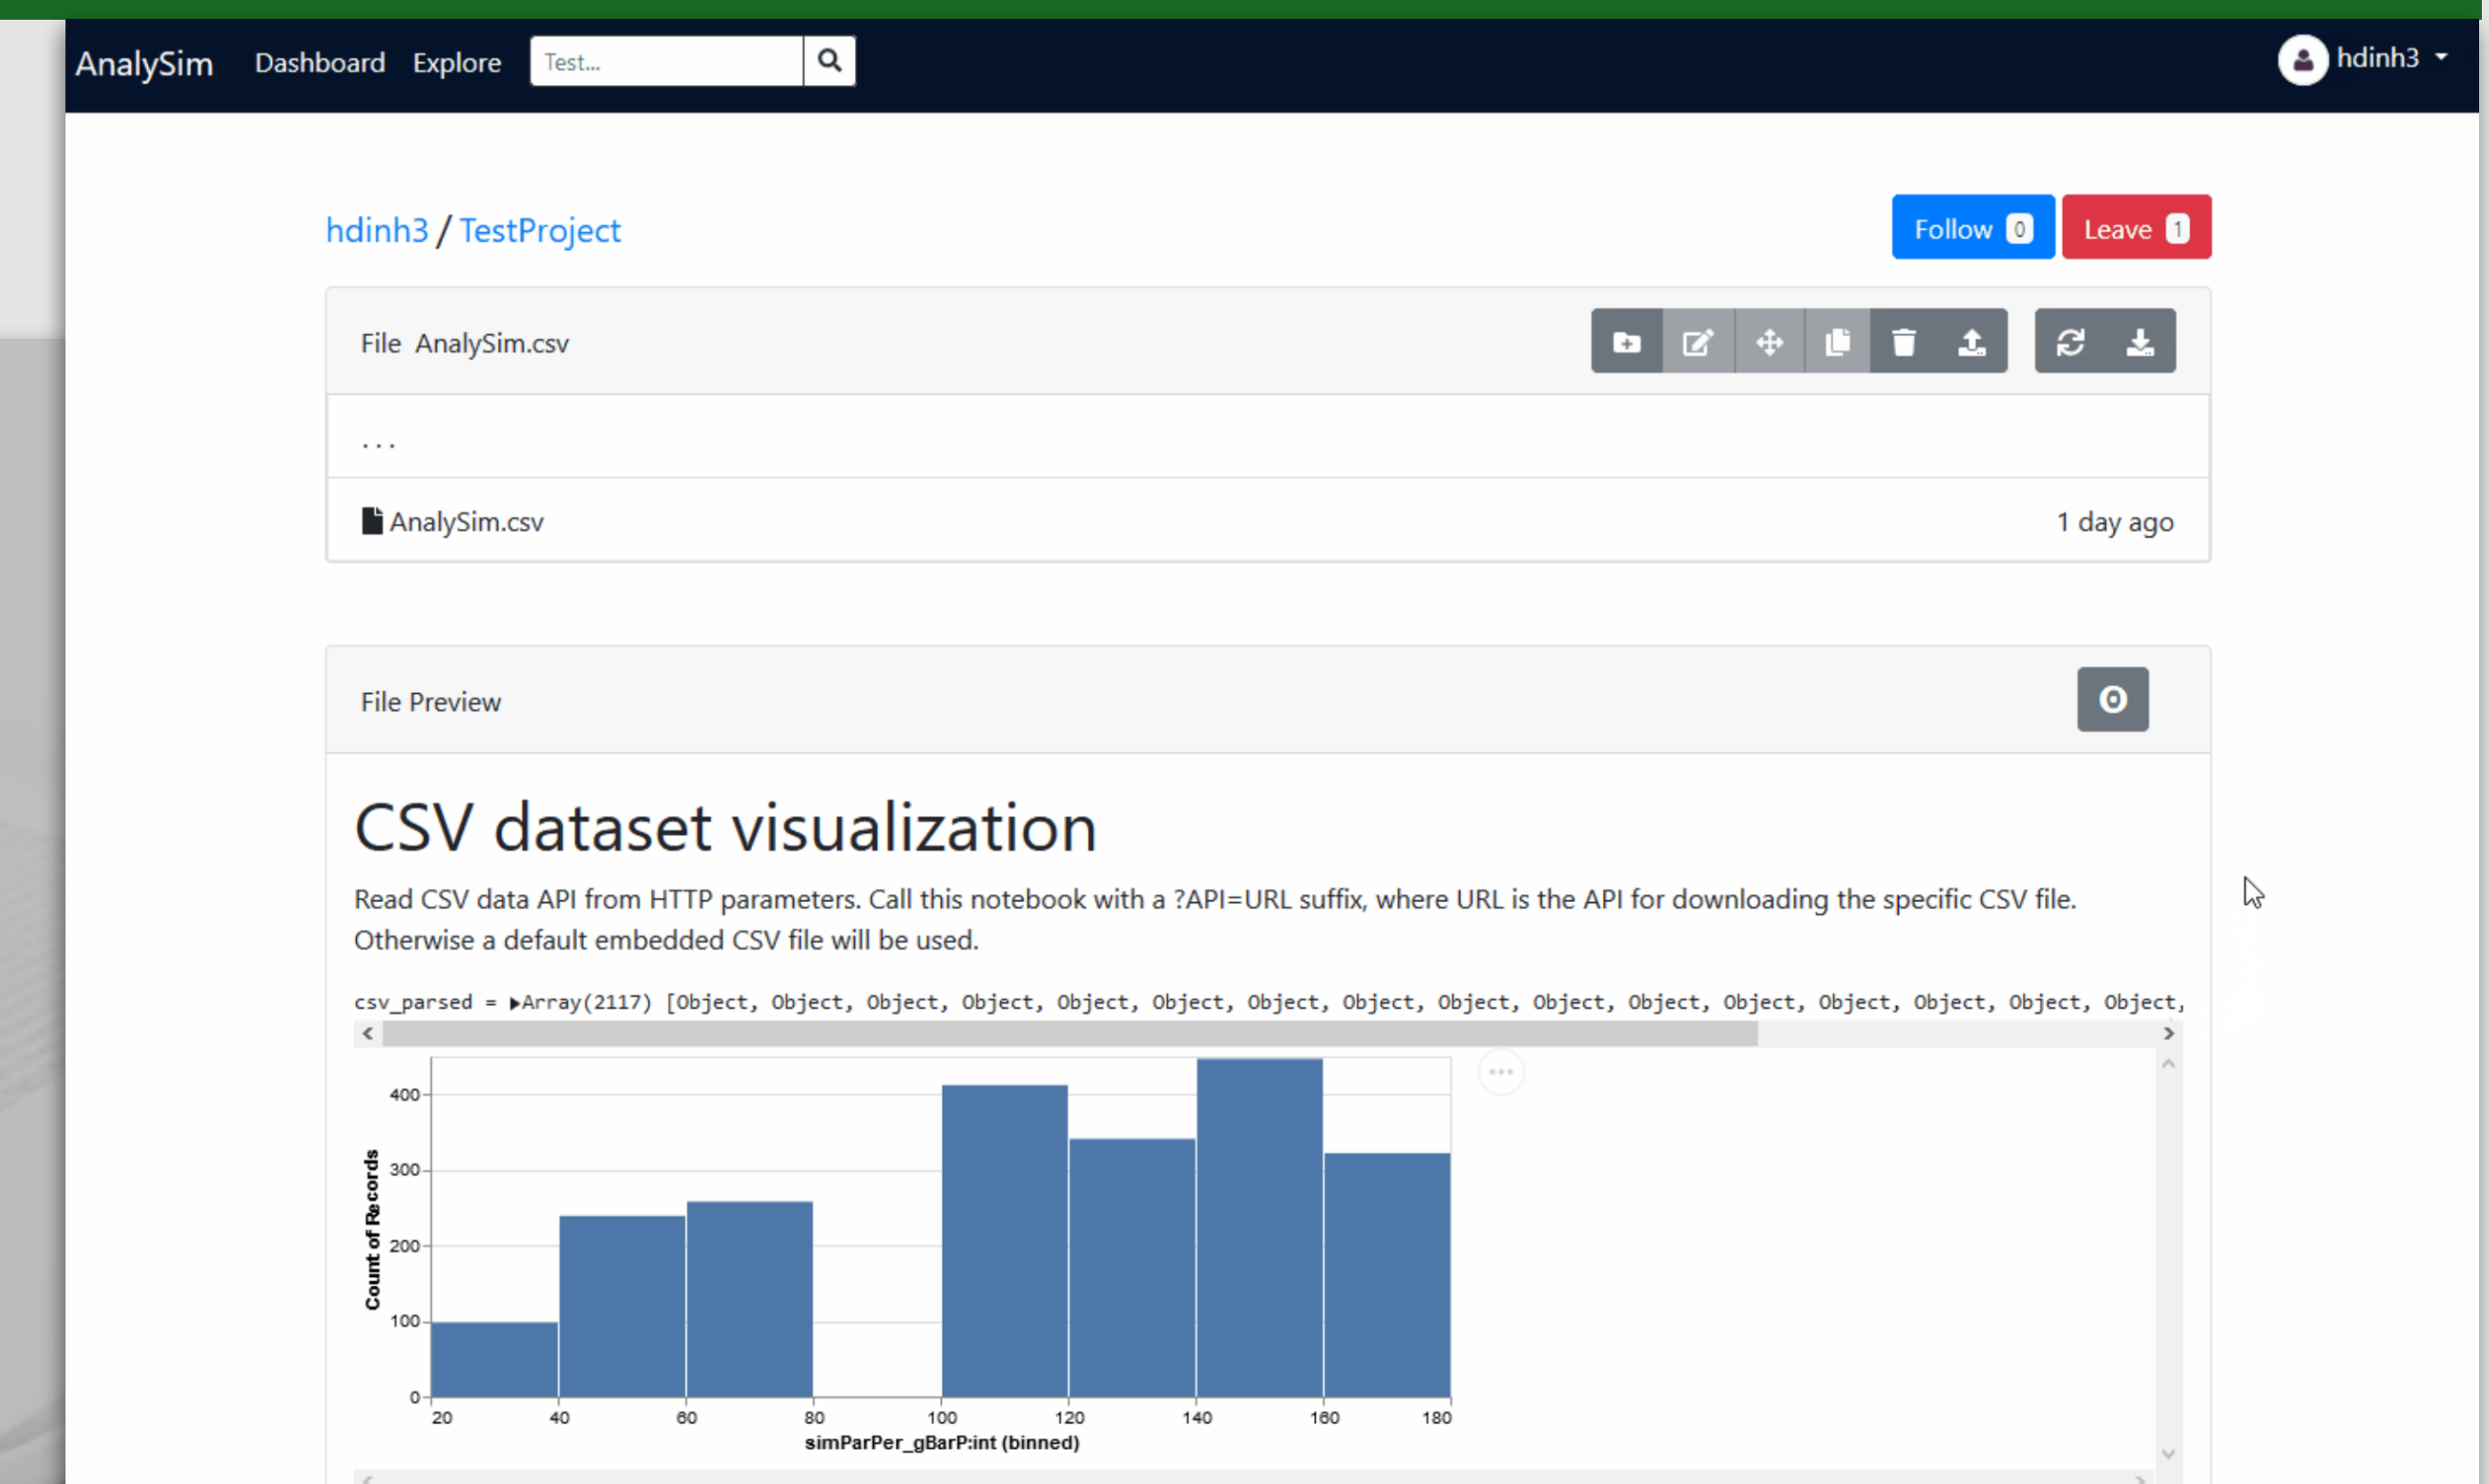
AnalySim Dashboard Explore Test...

hdinh3

hdinh3 / TestProject

Follow 0 Leave 1

File AnalySim.csv

...

AnalySim.csv

1 day ago

File Preview

# CSV dataset visualization

Read CSV data API from HTTP parameters. Call this notebook with a ?API=URL suffix, where URL is the API for downloading the specific CSV file. Otherwise a default embedded CSV file will be used.

csv_parsed = ▸Array(2117) [Object, Object, Object, Object, Object, Object, Object, Object, Object, Object, Object, Object, Object, Object, Object, Object,

400
300
200
100
0

Count of Records

20 40 60 80 100 120 140 160 180

simParPer_gBarP:int (binned)